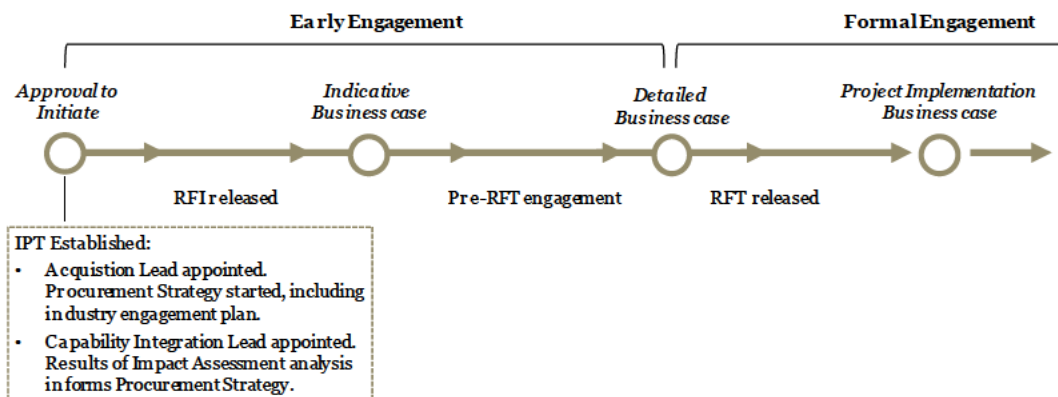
Early Engagement

Formal Engagement

Approval to Initiate

Indicative Business case

Detailed Business case

Project Implementation Business case

RFI released

Pre-RFT engagement

RFT released

IPT Established:

- Acquistion Lead appointed. Procurement Strategy started, including industry engagement plan.
- Capability Integration Lead appointed. Results of Impact Assessment analysis informs Procurement Strategy.